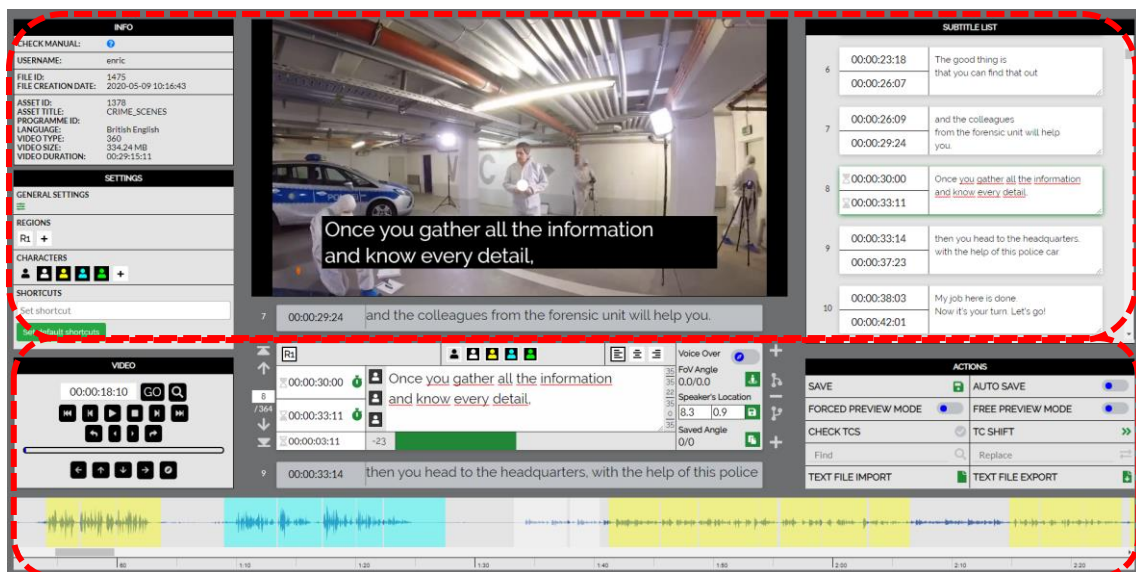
INFO

CHECK MANUAL:
USERNAME: enric
FILE ID: 1475
FILE CREATION DATE: 2020-05-09 10:16:43
ASSET ID: 1378
ASSET TITLE: CRIME_SCENES
PROGRAMME ID:
LANGUAGE: British English
VIDEO TYPE: 360
VIDEO SIZE: 334.24 MB
VIDEO DURATION: 00:29:15:11

SETTINGS

GENERAL SETTINGS

REGIONS
R1 +

CHARACTERS
+

SHORTCUTS
Set shortcut
Set default shortcuts

Once you gather all the information and know every detail,

7 00:00:29:24 and the colleagues from the forensic unit will help you.

SUBTITLE LIST

6 00:00:23:18 00:00:26:07 The good thing is that you can find that out

7 00:00:26:09 00:00:29:24 and the colleagues from the forensic unit will help you.

8 00:00:30:00 00:00:33:11 Once you gather all the information and know every detail,

9 00:00:33:14 00:00:37:23 then you head to the headquarters, with the help of this police car

10 00:00:38:03 00:00:42:01 My job here is done Now it's your turn. Let's go!

VIDEO

00:00:18:10 GO

R1
8 /364
00:00:30:00
00:00:33:11
00:00:03:11 -23
Once you gather all the information and know every detail,
35 35 22 35 35
Voice Over
FoV Angle 0.0/0.0
Speaker's Location 8.3 0.9
Saved Angle 0/0

9 00:00:33:14 then you head to the headquarters, with the help of this police

ACTIONS
SAVE
AUTO SAVE
FORCED PREVIEW MODE
FREE PREVIEW MODE
CHECK TCS
TC SHIFT
Find
Replace
TEXT FILE IMPORT
TEXT FILE EXPORT

1:00 1:10 1:20 1:30 1:40 1:50 2:00 2:10 2:20